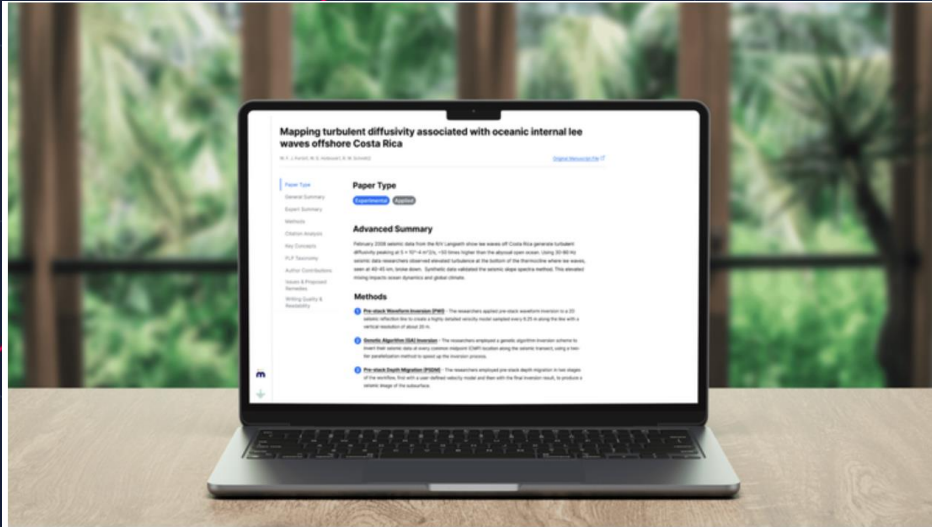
Mapping turbulent diffusivity associated with oceanic internal lee waves offshore Costa Rica

W. F. J. Fortin, W. S. Holbrook, R. W. Schmitt

Original Manuscript File

Paper Type
General Summary
Expert Summary
Methods
Citation Analysis
Key Concepts
FLF Taxonomy
Author Contributions
Issues & Proposed Remedies
Writing Quality & Readability

Paper Type

Experimental Applied

Advanced Summary

February 2008 seismic data from the R/V Langseth show lee waves off Costa Rica generate turbulent diffusivity peaking at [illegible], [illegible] times higher than the abyssal open ocean. Using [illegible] seismic data researchers observed elevated turbulence at the bottom of the thermocline where lee waves, seen at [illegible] km, broke down. Synthetic data validated the seismic slope spectra method. This elevated mixing impacts ocean dynamics and global climate.

Methods

1 Pre-stack Waveform Inversion (PWI) - The researchers applied pre-stack waveform inversion to a 2D seismic reflection line to create a highly detailed velocity model sampled every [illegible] m along the line with a vertical resolution of about 20 m.

2 Genetic Algorithm (GA) Inversion - The researchers employed a genetic algorithm inversion scheme to invert their seismic data at every common midpoint (CMP) location along the seismic transect, using a two-tier parallelization method to speed up the inversion process.

3 Pre-stack Depth Migration (PSDM) - The researchers employed pre-stack depth migration in two stages of the workflow, first with a user defined velocity model and then with the final inversion result, to produce a seismic image of the subsurface.